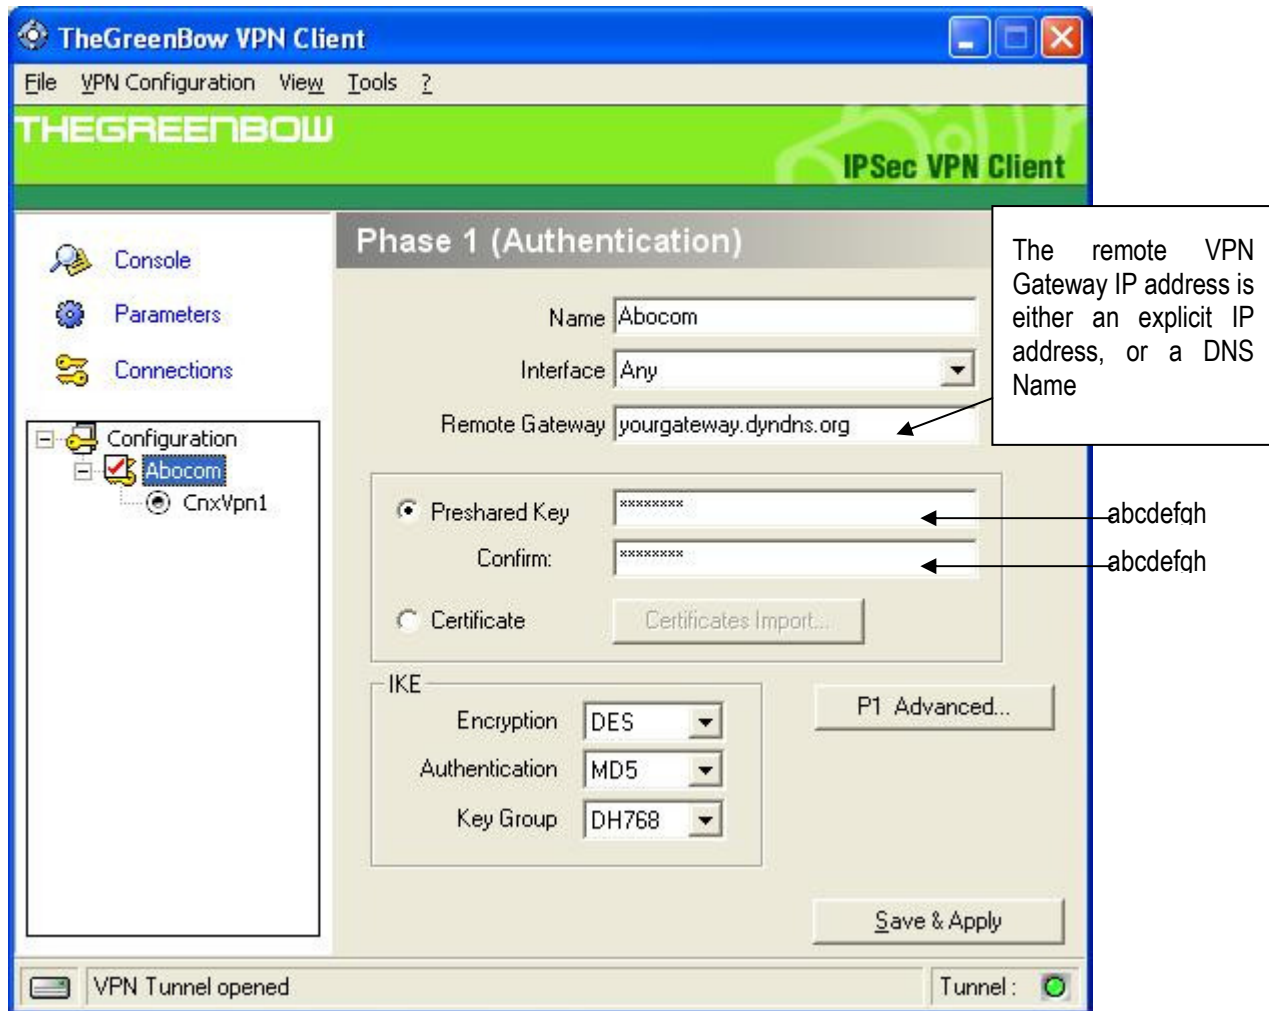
TheGreenBow VPN Client

File VPN Configuration View Tools ?

THEGREENBOW

IPSec VPN Client

Console
Parameters
Connections

Configuration
Abocom
CnxVpn1

Phase 1 (Authentication)

The remote VPN Gateway IP address is either an explicit IP address, or a DNS Name

Name Abocom
Interface Any
Remote Gateway yourgateway.dyndns.org

Preshared Key ********
Confirm: ********

abcdefgh
abcdefgh

Certificate
Certificates Import...

IKE
Encryption DES
Authentication MD5
Key Group DH768

P1 Advanced...

Save & Apply

VPN Tunnel opened

Tunnel :